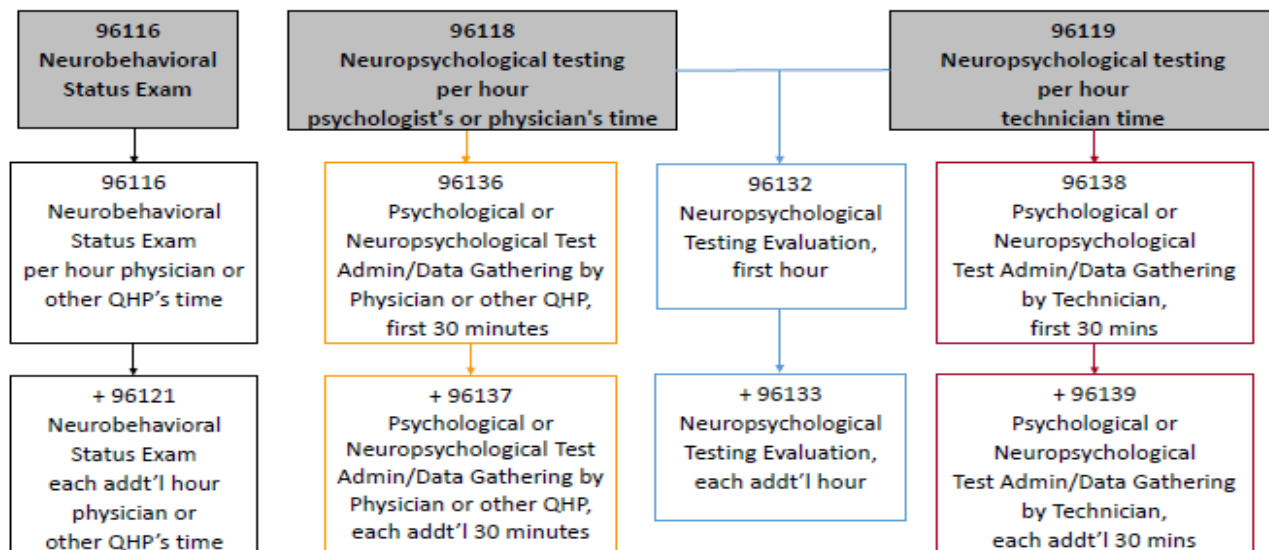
96116
Neurobehavioral
Status Exam

96118
Neuropsychological testing
per hour
psychologist's or physician's time

96119
Neuropsychological testing
per hour
technician time

96116
Neurobehavioral
Status Exam
per hour physician or
other QHP's time

96136
Psychological or
Neuropsychological Test
Admin/Data Gathering by
Physician or other QHP,
first 30 minutes

96132
Neuropsychological
Testing Evaluation,
first hour

96138
Psychological or
Neuropsychological
Test Admin/Data Gathering
by Technician,
first 30 mins

+ 96121
Neurobehavioral
Status Exam
each addt'l hour
physician or
other QHP's time

+ 96137
Psychological or
Neuropsychological Test
Admin/Data Gathering by
Physician or other QHP,
each addt'l 30 minutes

+ 96133
Neuropsychological
Testing Evaluation,
each addt'l hour

+ 96139
Psychological or
Neuropsychological
Test Admin/Data Gathering
by Technician,
each addt'l 30 mins